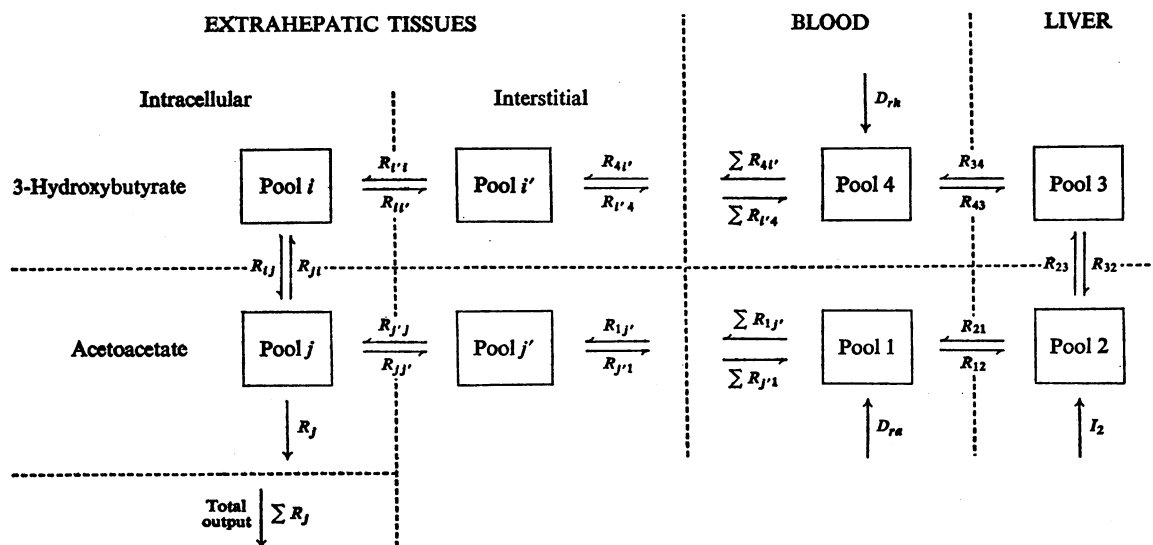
EXTRAHEPATIC TISSUES

BLOOD

LIVER

Intracellular

Interstitial

$D_{rh}$

3-Hydroxybutyrate

Pool $i$

$R_{i'i}$

$R_{ii'}$

Pool $i'$

$R_{4i'}$

$R_{i'4}$

$\sum R_{4i'}$

$\sum R_{i'4}$

Pool 4

$R_{34}$

$R_{43}$

Pool 3

$R_{ij}$

$R_{ji}$

$R_{23}$

$R_{32}$

Acetoacetate

Pool $j$

$R_{j'j}$

$R_{jj'}$

Pool $j'$

$R_{1j'}$

$R_{j'1}$

$\sum R_{1j'}$

$\sum R_{j'1}$

Pool 1

$R_{21}$

$R_{12}$

Pool 2

$R_j$

$D_{ra}$

$I_2$

Total output

$\sum R_j$